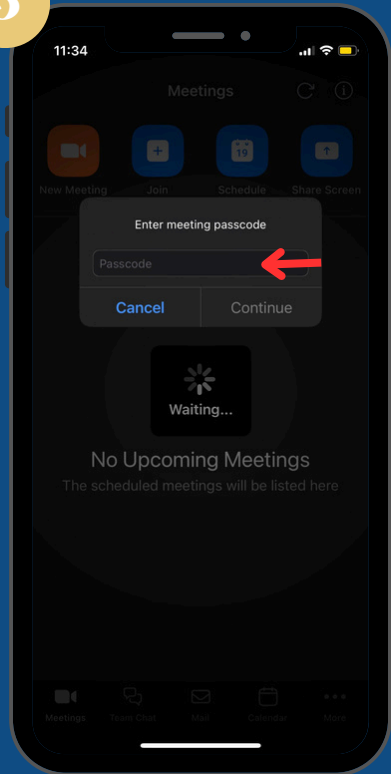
11:34

Meetings

New Meeting
Join
19
Schedule
Share Screen

Enter meeting passcode

Passcode

Cancel
Continue

Waiting...

No Upcoming Meetings
The scheduled meetings will be listed here

Meetings
Team Chat
Mail
Calendar
More